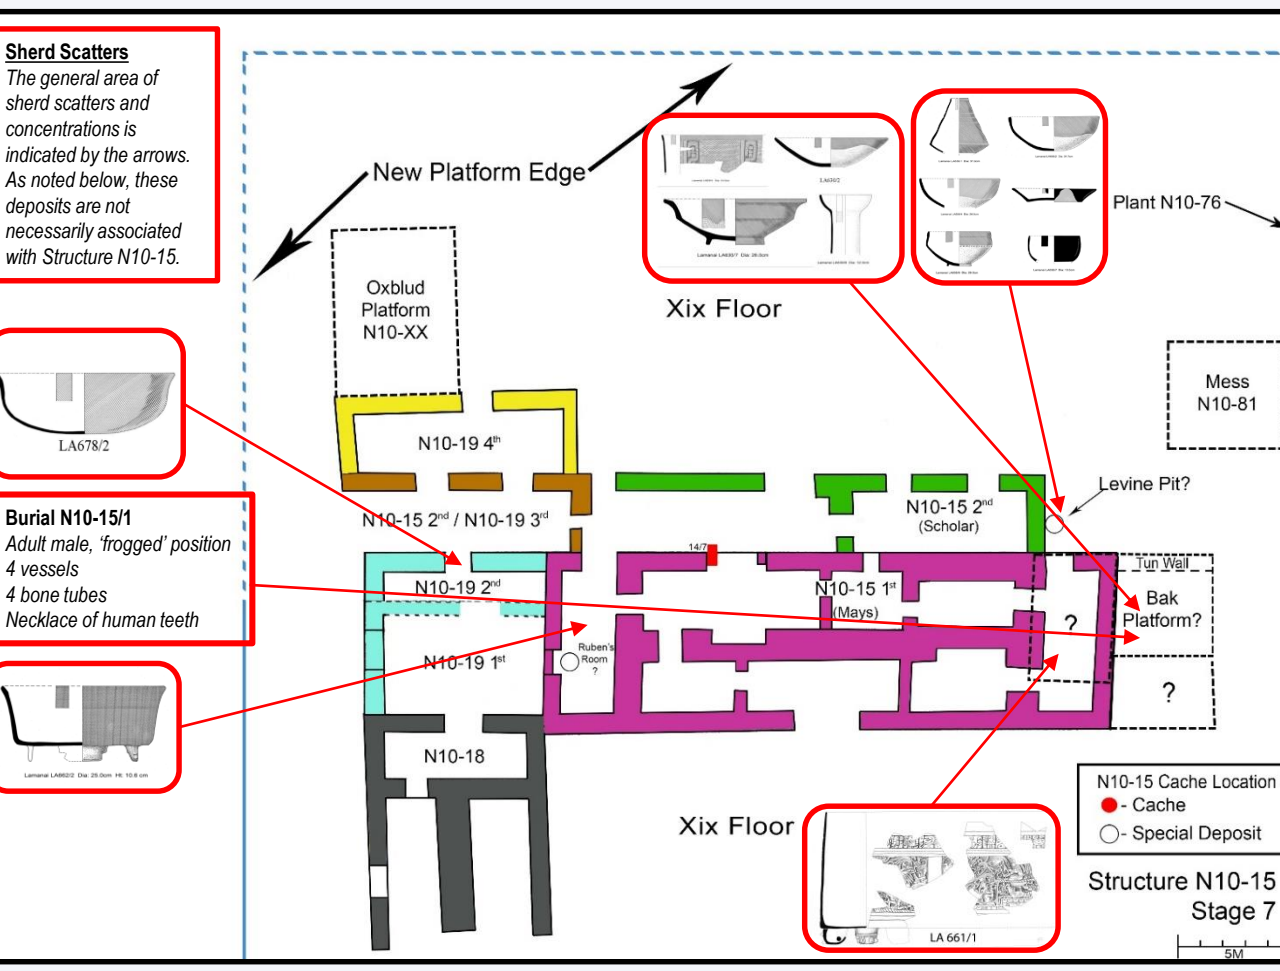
**Sherd Scatters**
*The general area of sherd scatters and concentrations is indicated by the arrows. As noted below, these deposits are not necessarily associated with Structure N10-15.*

New Platform Edge

Oxblud Platform N10-XX

Xix Floor

Plant N10-76

Mess N10-81

LA678/2

N10-19 4$^{th}$

N10-15 2$^{nd}$ / N10-19 3$^{rd}$

N10-15 2$^{nd}$ (Scholar)

Levine Pit?

**Burial N10-15/1**
*Adult male, 'frogged' position*
*4 vessels*
*4 bone tubes*
*Necklace of human teeth*

14/7

N10-19 2$^{nd}$

N10-15 1$^{st}$ (Mays)

Tun Wall

Bak Platform?

?

Ruben's Room ?

N10-19 1$^{st}$

?

N10-18

Xix Floor

N10-15 Cache Location
- Cache
- Special Deposit

Structure N10-15
Stage 7

LA 661/1

5M